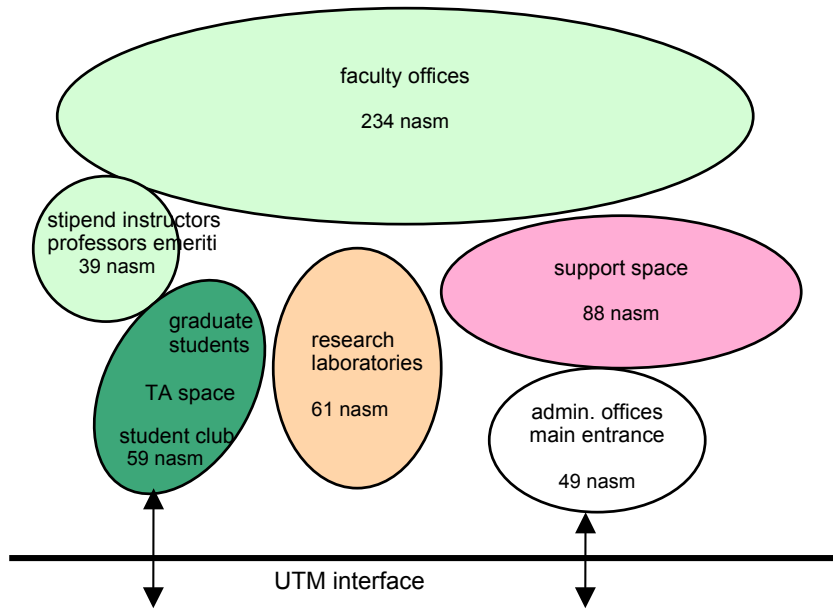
faculty offices

234 nasm

stipend instructors
professors emeriti
39 nasm

graduate
students

TA space

student club
59 nasm

research
laboratories

61 nasm

support space

88 nasm

admin. offices
main entrance

49 nasm

UTM interface